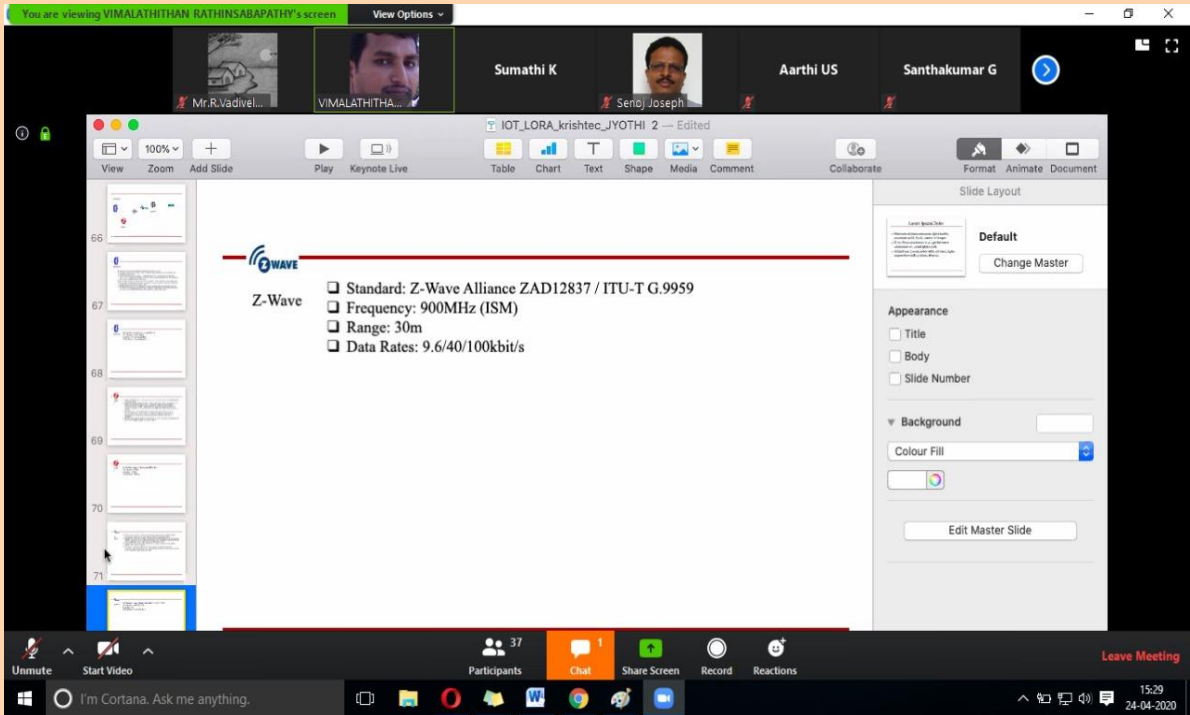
You are viewing VIMALATHITHAN RATHINSABAPATHY's screen
View Options

Mr.R.Vadivel...
VIMALATHITHA...
Sumathi K
Senoj Joseph
Aarthi US
Santhakumar G

IOT_LORA_krishtec_JYOTHI 2 — Edited

View
100%
Zoom
Add Slide
Play
Keynote Live
Table
Chart
Text
Shape
Media
Comment
Collaborate
Format
Animate
Document

66
67
68
69
70
71

Z-WAVE

Z-Wave

❑ Standard: Z-Wave Alliance ZAD12837 / ITU-T G.9959
❑ Frequency: 900MHz (ISM)
❑ Range: 30m
❑ Data Rates: 9.6/40/100kbit/s

Slide Layout
Default
Change Master
Appearance
Title
Body
Slide Number
Background
Colour Fill
Edit Master Slide

Unmute
Start Video
37
Participants
1
Chat
Share Screen
Record
Reactions
Leave Meeting

I'm Cortana. Ask me anything.
15:29
24-04-2020